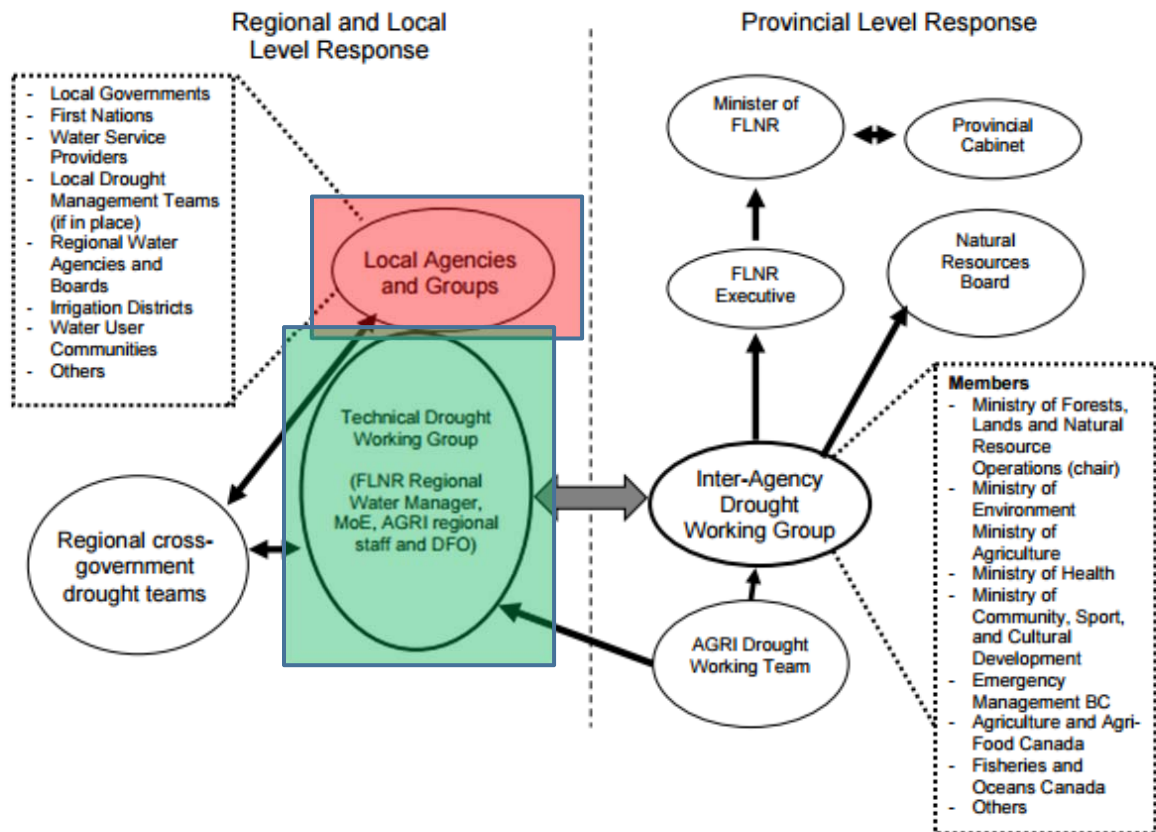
Regional and Local Level Response

Provincial Level Response

- Local Governments
- First Nations
- Water Service Providers
- Local Drought Management Teams (if in place)
- Regional Water Agencies and Boards
- Irrigation Districts
- Water User Communities
- Others

Local Agencies and Groups

Technical Drought Working Group

(FLNR Regional Water Manager, MoE, AGRI regional staff and DFO)

Regional cross-government drought teams

Minister of FLNR

Provincial Cabinet

FLNR Executive

Natural Resources Board

Inter-Agency Drought Working Group

AGRI Drought Working Team

Members
- Ministry of Forests, Lands and Natural Resource Operations (chair)
- Ministry of Environment Ministry of Agriculture
- Ministry of Health
- Ministry of Community, Sport, and Cultural Development
- Emergency Management BC
- Agriculture and Agri-Food Canada
- Fisheries and Oceans Canada
- Others